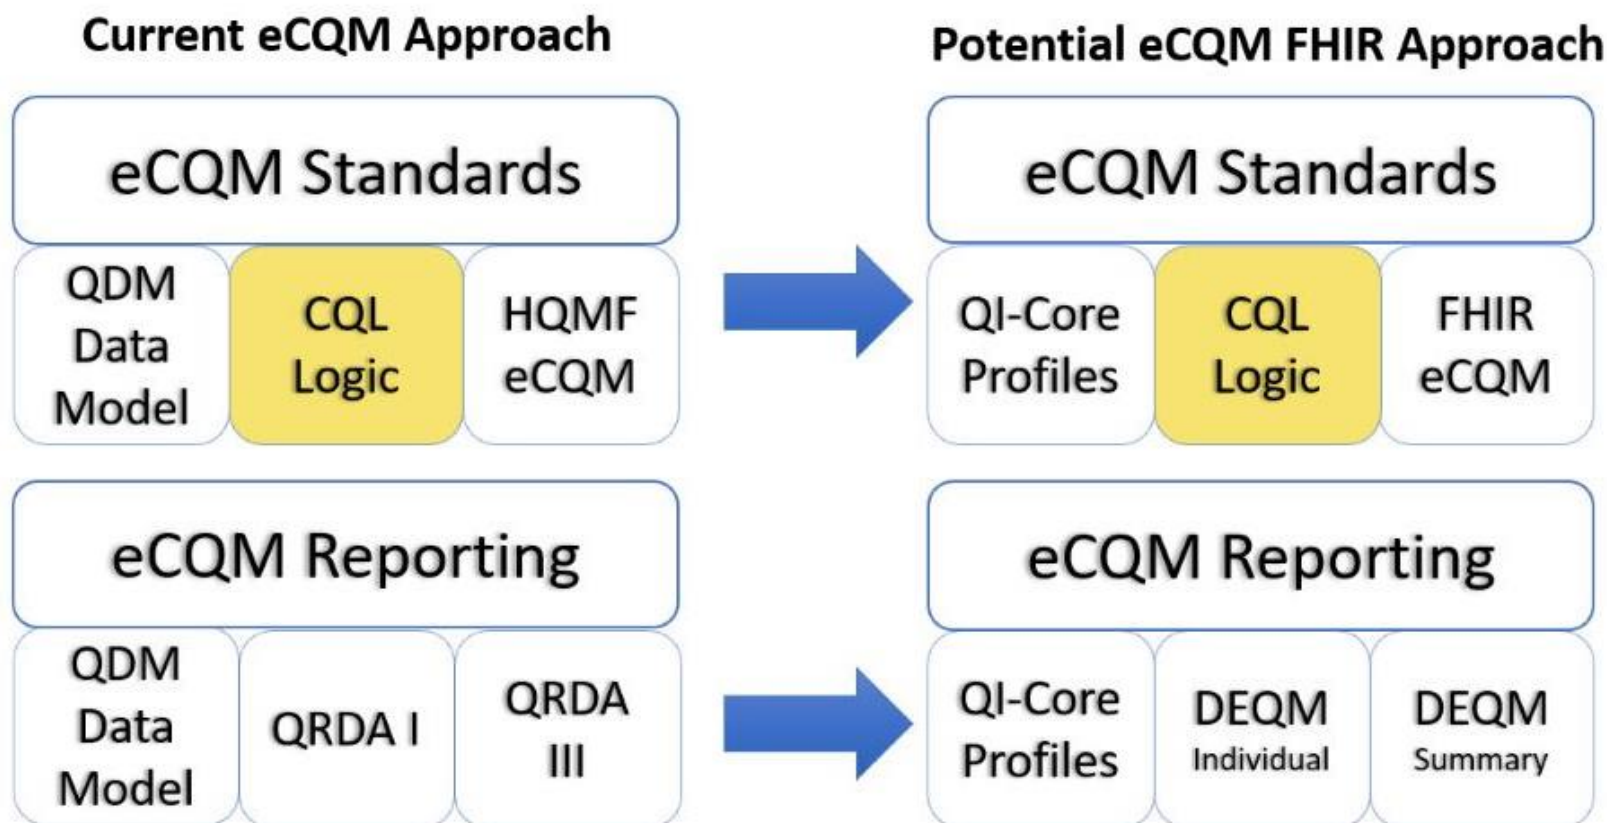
Current eCQM Approach

eCQM Standards

QDM Data Model

CQL Logic

HQMF eCQM

eCQM Reporting

QDM Data Model

QRDA I

QRDA III

Potential eCQM FHIR Approach

eCQM Standards

QI-Core Profiles

CQL Logic

FHIR eCQM

eCQM Reporting

QI-Core Profiles

DEQM Individual

DEQM Summary